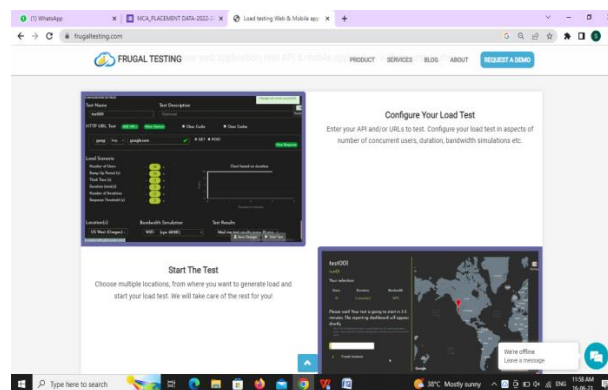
(1) WhatsApp
MCA_PLACEMENT DATA-2022-2
Load testing Web & Mobile app
frugaltesting.com

FRUGAL TESTING
PRODUCT SERVICES BLOG ABOUT REQUEST A DEMO

Test Name
Test Description
test001
HTTP URL Test
google.com
Load Scenario
Number of Users
Ramp Up Period (s)
Think Time (s)
Duration (mins)
Number of Iterations
Response Threshold (s)
Location(s)
Bandwidth Simulation
Test Results
US West (Oregon)

Configure Your Load Test
Enter your API and/or URLs to test. Configure your load test in aspects of number of concurrent users, duration, bandwidth simulations etc.

Start The Test
Choose multiple locations, from where you want to generate load and start your load test. We will take care of the rest for you!

test001

We're offline
Leave a message

Type here to search
38°C Mostly sunny
ENG
11:58 AM
16-06-22